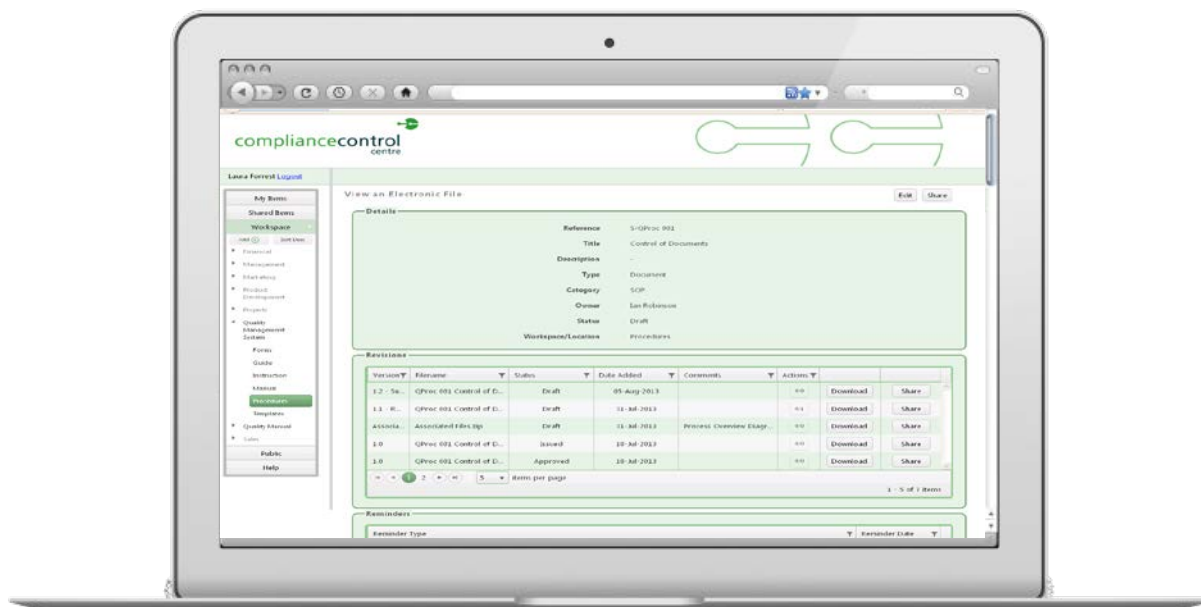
compliancecontrol
centre

Laura Forrest Logout

My Items
Shared Items
Workspace
Financial
Management
Marketing
Product Development
Projects
Quality Management System
Forms
Guide
Instruction
Manual
Procedures
Templates
Quality Manual
Sales
Public
Help

View an Electronic File

Edit Share

Details

| | |
|---|---|
| Reference | S-QProc 001 |
| Title | Control of Documents |
| Description | - |
| Type | Document |
| Category | SOP |
| Owner | Ian Robinson |
| Status | Draft |
| Workspace/Location | Procedures |

Revisions

| Version | Filename | Status | Date Added | Comments | Actions | | |
|---|---|---|---|---|---|---|---|
| 1.2 - Su... | QProc 001 Control of D... | Draft | 05-Aug-2013 | | | Download | Share |
| 1.1 - R... | QProc 001 Control of D... | Draft | 31-Jul-2013 | | | Download | Share |
| Associa... | Associated Files.zip | Draft | 31-Jul-2013 | Process Overview Diagr... | | Download | Share |
| 1.0 | QProc 001 Control of D... | Issued | 30-Jul-2013 | | | Download | Share |
| 1.0 | QProc 001 Control of D... | Approved | 30-Jul-2013 | | | Download | Share |

1 2 5 items per page

1 - 5 of 7 items

Reminders

Reminder Type
Reminder Date